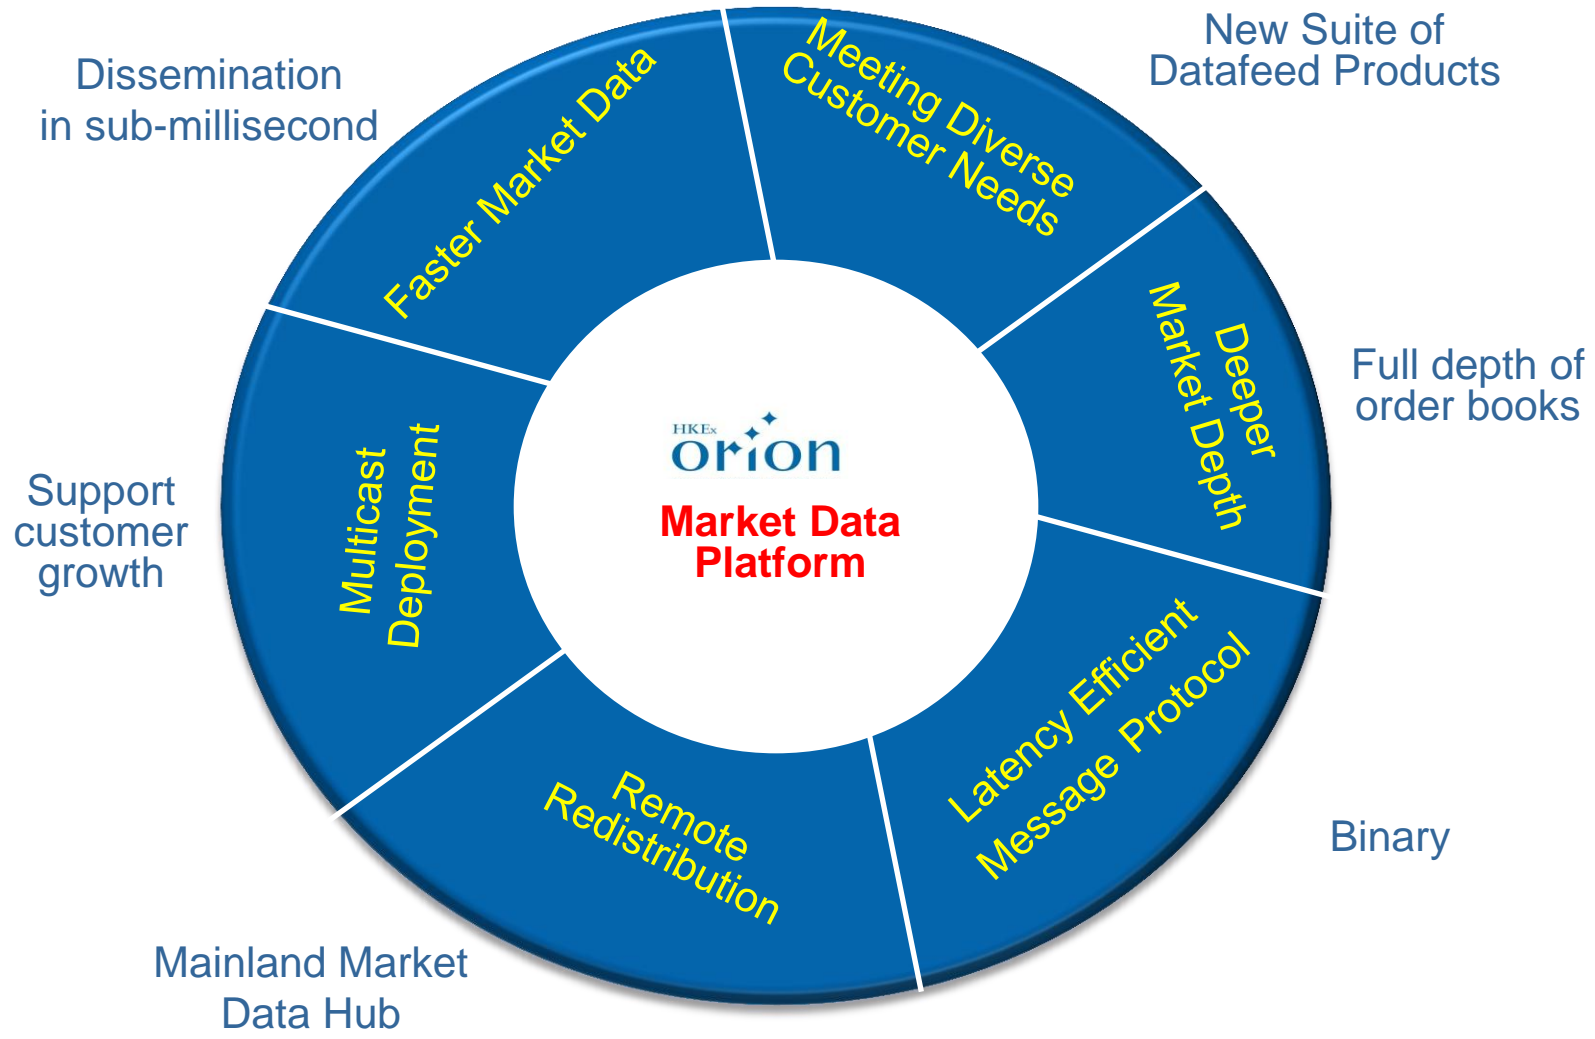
Dissemination in sub-millisecond

Faster Market Data

Meeting Diverse Customer Needs

New Suite of Datafeed Products

Deeper Market Depth

Full depth of order books

Support customer growth

Multicast Deployment

HKEx
orion

Market Data Platform

Latency Efficient Message Protocol

Binary

Remote Redistribution

Mainland Market Data Hub